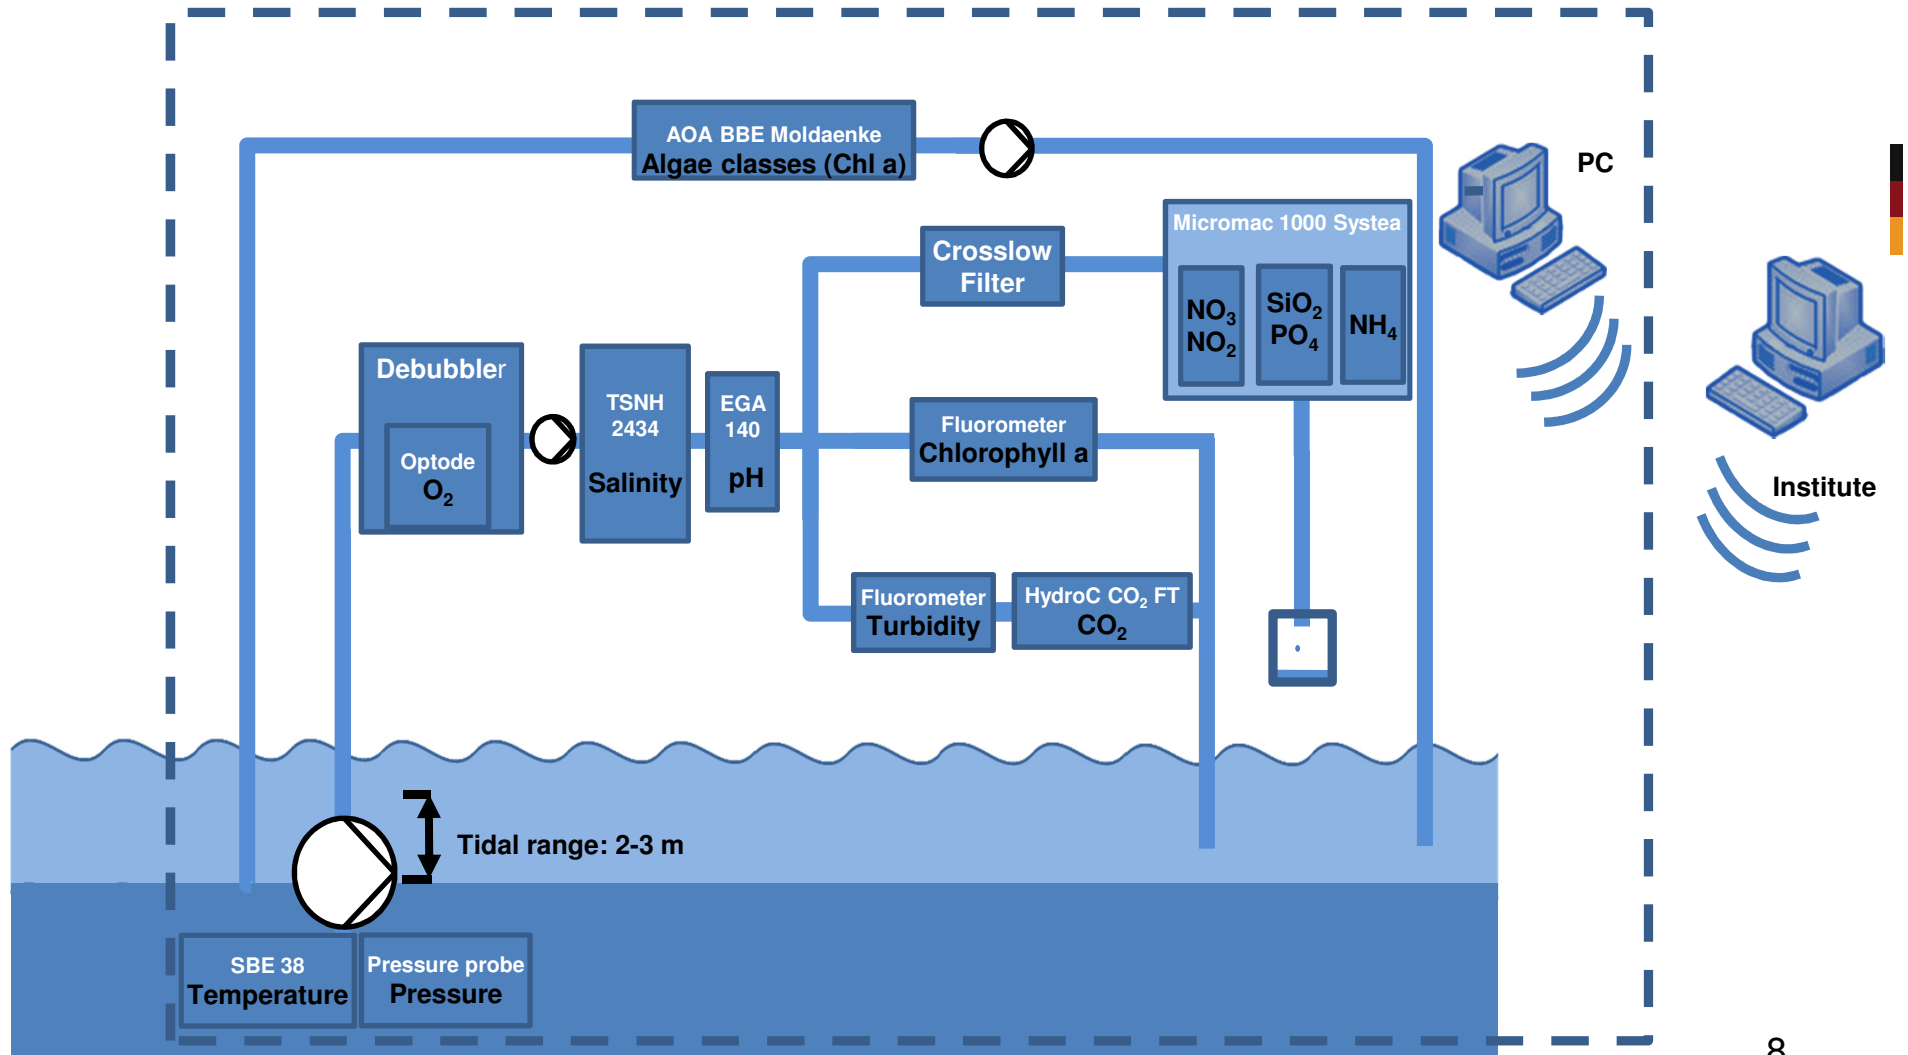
AOA BBE Moldaenke
Algae classes (Chl a)

PC

Micromac 1000 Systea

Crosslow Filter

$NO_3$ $NO_2$

$SiO_2$ $PO_4$

$NH_4$

Debubbler

Optode
$O_2$

TSNH 2434
Salinity

EGA 140
pH

Fluorometer
Chlorophyll a

Institute

Fluorometer
Turbidity

HydroC $CO_2$ FT
$CO_2$

Tidal range: 2-3 m

SBE 38
Temperature

Pressure probe
Pressure

8